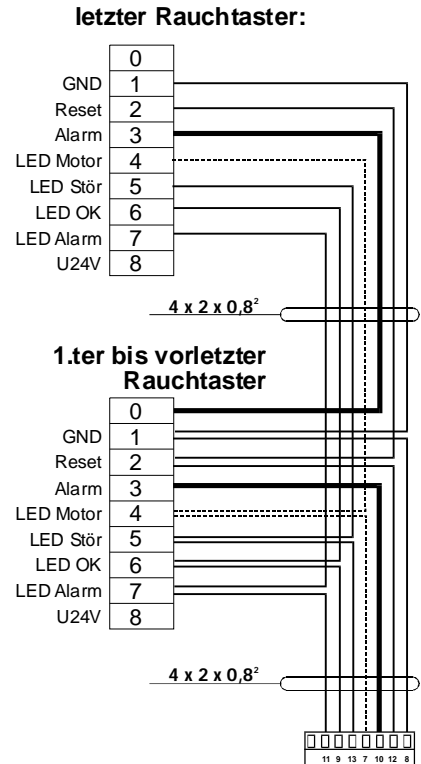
letzter Rauchtaster:

| | |
|---|---|
| | 0 |
| GND | 1 |
| Reset | 2 |
| Alarm | 3 |
| LED Motor | 4 |
| LED Stör | 5 |
| LED OK | 6 |
| LED Alarm | 7 |
| U24V | 8 |

4 x 2 x 0,8²

1.ter bis vorletzter Rauchtaster

| | |
|---|---|
| | 0 |
| GND | 1 |
| Reset | 2 |
| Alarm | 3 |
| LED Motor | 4 |
| LED Stör | 5 |
| LED OK | 6 |
| LED Alarm | 7 |
| U24V | 8 |

4 x 2 x 0,8²

11 9 13 7 10 12 8